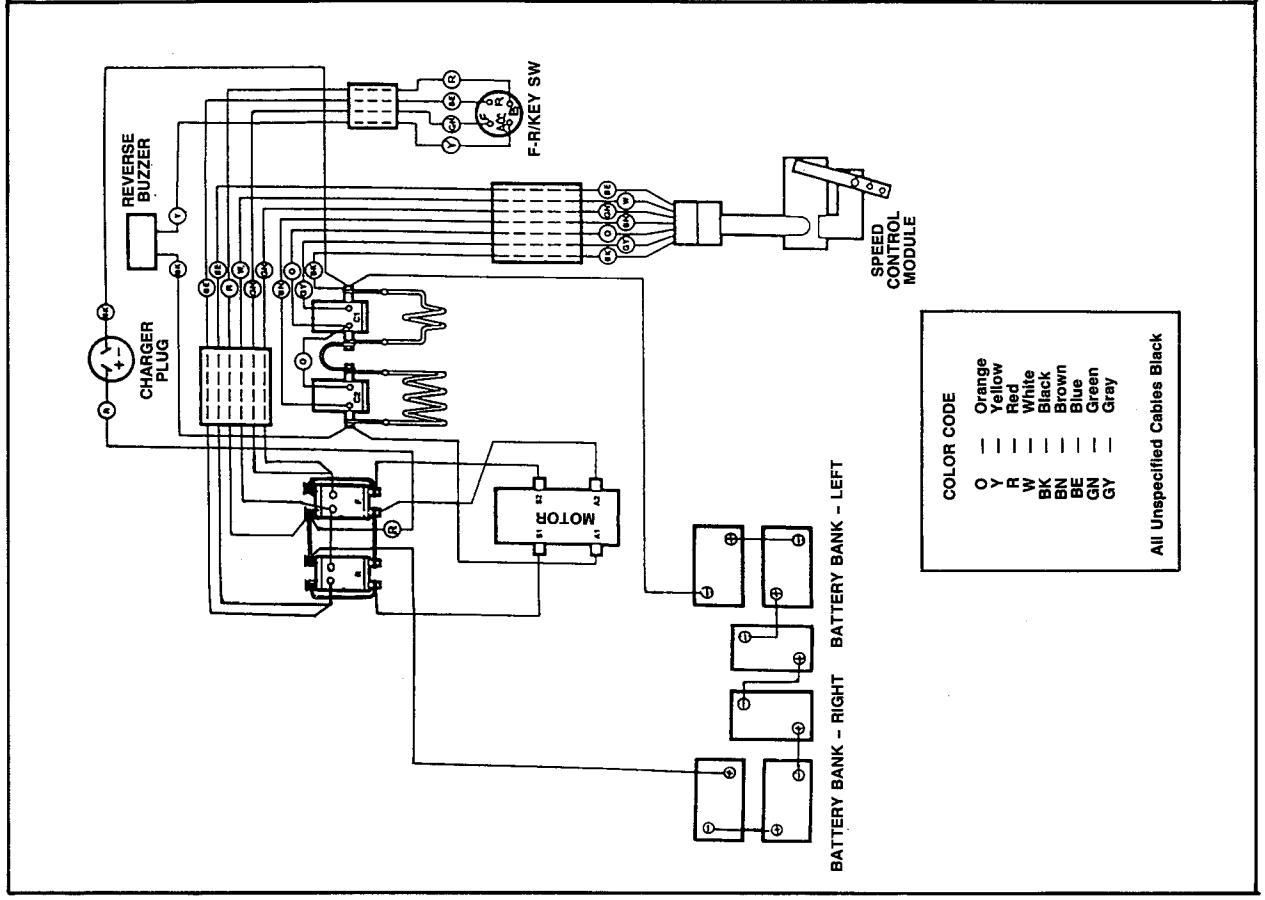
F-R/KEY SW

REVERSE BUZZER

CHARGER PLUG

SPEED CONTROL MODULE

R BK Y BK BE BE R W GN BN O GY BK BE GN W BN O GY BK R BE GN Y

C1 C2

O

MOTOR

S2 A2 S1 A1

F R

R

BATTERY BANK - LEFT

BATTERY BANK - RIGHT

COLOR CODE

O — Orange
Y — Yellow
R — Red
W — White
BK — Black
BN — Brown
BE — Blue
GN — Green
GY — Gray

All Unspecified Cables Black